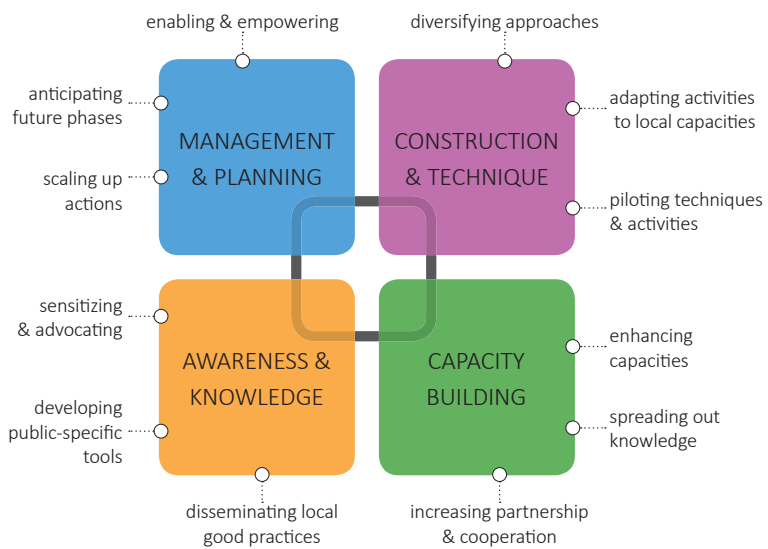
enabling & empowering

diversifying approaches

anticipating future phases

adapting activities to local capacities

MANAGEMENT & PLANNING

CONSTRUCTION & TECHNIQUE

scaling up actions

piloting techniques & activities

sensitizing & advocating

enhancing capacities

AWARENESS & KNOWLEDGE

CAPACITY BUILDING

developing public-specific tools

spreading out knowledge

disseminating local good practices

increasing partnership & cooperation